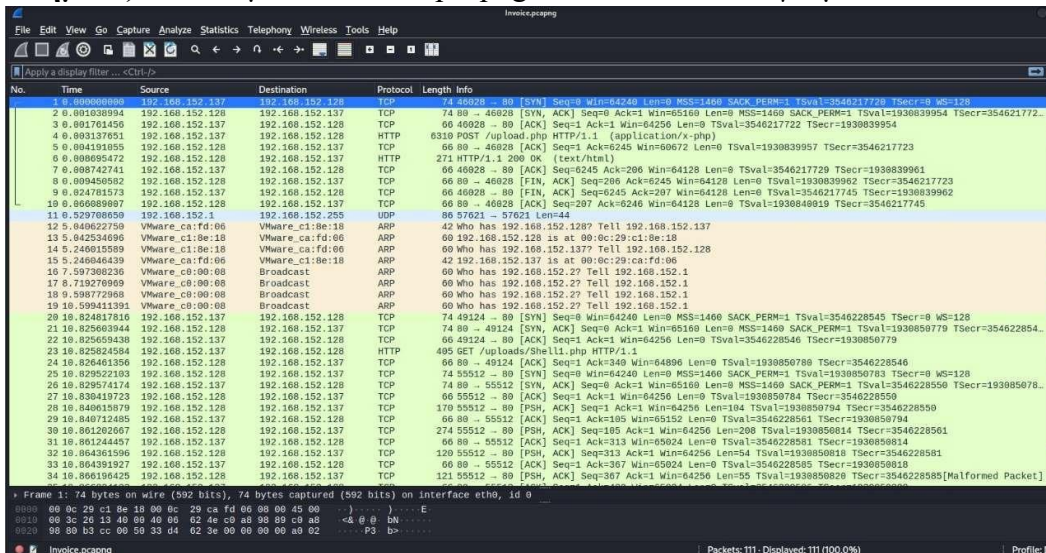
Invoice.pcapng

File Edit View Go Capture Analyze Statistics Telephony Wireless Tools Help

Apply a display filter ... <Ctrl-/>

| No. | Time | Source | Destination | Protocol | Length | Info |
|---|---|---|---|---|---|---|
| 1 | 0.000000000 | 192.168.152.137 | 192.168.152.128 | TCP | 74 | 46028 → 80 [SYN] Seq=0 Win=64240 Len=0 MSS=1460 SACK_PERM=1 TSval=3546217720 TSecr=0 WS=128 |
| 2 | 0.001038994 | 192.168.152.128 | 192.168.152.137 | TCP | 74 | 80 → 46028 [SYN, ACK] Seq=0 Ack=1 Win=65160 Len=0 MSS=1460 SACK_PERM=1 TSval=1930839954 TSecr=354621772… |
| 3 | 0.001761456 | 192.168.152.137 | 192.168.152.128 | TCP | 66 | 46028 → 80 [ACK] Seq=1 Ack=1 Win=64256 Len=0 TSval=3546217722 TSecr=1930839954 |
| 4 | 0.003137651 | 192.168.152.137 | 192.168.152.128 | HTTP | 6310 | POST /upload.php HTTP/1.1 (application/x-php) |
| 5 | 0.004191055 | 192.168.152.128 | 192.168.152.137 | TCP | 66 | 80 → 46028 [ACK] Seq=1 Ack=6245 Win=60672 Len=0 TSval=1930839957 TSecr=3546217723 |
| 6 | 0.008695472 | 192.168.152.128 | 192.168.152.137 | HTTP | 271 | HTTP/1.1 200 OK (text/html) |
| 7 | 0.008742741 | 192.168.152.137 | 192.168.152.128 | TCP | 66 | 46028 → 80 [ACK] Seq=6245 Ack=206 Win=64128 Len=0 TSval=3546217729 TSecr=1930839961 |
| 8 | 0.009450582 | 192.168.152.128 | 192.168.152.137 | TCP | 66 | 80 → 46028 [FIN, ACK] Seq=206 Ack=6245 Win=64128 Len=0 TSval=1930839962 TSecr=3546217723 |
| 9 | 0.024781573 | 192.168.152.137 | 192.168.152.128 | TCP | 66 | 46028 → 80 [FIN, ACK] Seq=6245 Ack=207 Win=64128 Len=0 TSval=3546217745 TSecr=1930839962 |
| 10 | 0.066089807 | 192.168.152.128 | 192.168.152.137 | TCP | 66 | 80 → 46028 [ACK] Seq=207 Ack=6246 Win=64128 Len=0 TSval=1930840019 TSecr=3546217745 |
| 11 | 0.529708650 | 192.168.152.1 | 192.168.152.255 | UDP | 86 | 57621 → 57621 Len=44 |
| 12 | 5.040622750 | VMware_c1:8e:18 | VMware_ca:fd:06 | ARP | 42 | Who has 192.168.152.128? Tell 192.168.152.137 |
| 13 | 5.042534696 | VMware_ca:fd:06 | VMware_c1:8e:18 | ARP | 60 | 192.168.152.128 is at 00:0c:29:c1:8e:18 |
| 14 | 5.246015589 | VMware_ca:fd:06 | VMware_c1:8e:18 | ARP | 60 | Who has 192.168.152.137? Tell 192.168.152.128 |
| 15 | 5.246046439 | VMware_c1:8e:18 | VMware_ca:fd:06 | ARP | 42 | 192.168.152.137 is at 00:0c:29:ca:fd:06 |
| 16 | 7.597308236 | VMware_c0:00:08 | Broadcast | ARP | 60 | Who has 192.168.152.2? Tell 192.168.152.1 |
| 17 | 8.719270969 | VMware_c0:00:08 | Broadcast | ARP | 60 | Who has 192.168.152.2? Tell 192.168.152.1 |
| 18 | 9.598772968 | VMware_c0:00:08 | Broadcast | ARP | 60 | Who has 192.168.152.2? Tell 192.168.152.1 |
| 19 | 10.599411391 | VMware_c0:00:08 | Broadcast | ARP | 60 | Who has 192.168.152.2? Tell 192.168.152.1 |
| 20 | 10.824817816 | 192.168.152.137 | 192.168.152.128 | TCP | 74 | 49124 → 80 [SYN] Seq=0 Win=64240 Len=0 MSS=1460 SACK_PERM=1 TSval=3546228545 TSecr=0 WS=128 |
| 21 | 10.825603944 | 192.168.152.128 | 192.168.152.137 | TCP | 74 | 80 → 49124 [SYN, ACK] Seq=0 Ack=1 Win=65160 Len=0 MSS=1460 SACK_PERM=1 TSval=1930850779 TSecr=354622854… |
| 22 | 10.825659438 | 192.168.152.137 | 192.168.152.128 | TCP | 66 | 49124 → 80 [ACK] Seq=1 Ack=1 Win=64256 Len=0 TSval=3546228546 TSecr=1930850779 |
| 23 | 10.825824584 | 192.168.152.137 | 192.168.152.128 | HTTP | 495 | GET /uploads/Shell1.php HTTP/1.1 |
| 24 | 10.826461356 | 192.168.152.128 | 192.168.152.137 | TCP | 66 | 80 → 49124 [ACK] Seq=1 Ack=340 Win=64896 Len=0 TSval=1930850780 TSecr=3546228546 |
| 25 | 10.829522103 | 192.168.152.128 | 192.168.152.137 | TCP | 74 | 55512 → 80 [SYN] Seq=0 Win=64240 Len=0 MSS=1460 SACK_PERM=1 TSval=1930850783 TSecr=0 WS=128 |
| 26 | 10.829574174 | 192.168.152.137 | 192.168.152.128 | TCP | 74 | 80 → 55512 [SYN, ACK] Seq=0 Ack=1 Win=65160 Len=0 MSS=1460 SACK_PERM=1 TSval=3546228550 TSecr=193085078… |
| 27 | 10.830419723 | 192.168.152.128 | 192.168.152.137 | TCP | 66 | 55512 → 80 [ACK] Seq=1 Ack=1 Win=64256 Len=0 TSval=1930850784 TSecr=3546228550 |
| 28 | 10.840615879 | 192.168.152.128 | 192.168.152.137 | TCP | 170 | 55512 → 80 [PSH, ACK] Seq=1 Ack=1 Win=64256 Len=104 TSval=1930850794 TSecr=3546228550 |
| 29 | 10.840712485 | 192.168.152.137 | 192.168.152.128 | TCP | 66 | 80 → 55512 [ACK] Seq=1 Ack=105 Win=65152 Len=0 TSval=3546228561 TSecr=1930850794 |
| 30 | 10.861202667 | 192.168.152.128 | 192.168.152.137 | TCP | 274 | 55512 → 80 [PSH, ACK] Seq=105 Ack=1 Win=64256 Len=208 TSval=1930850814 TSecr=3546228561 |
| 31 | 10.861244457 | 192.168.152.137 | 192.168.152.128 | TCP | 66 | 80 → 55512 [ACK] Seq=1 Ack=313 Win=65024 Len=0 TSval=3546228581 TSecr=1930850814 |
| 32 | 10.864361596 | 192.168.152.128 | 192.168.152.137 | TCP | 120 | 55512 → 80 [PSH, ACK] Seq=313 Ack=1 Win=64256 Len=54 TSval=1930850818 TSecr=3546228581 |
| 33 | 10.864391927 | 192.168.152.137 | 192.168.152.128 | TCP | 66 | 80 → 55512 [ACK] Seq=1 Ack=367 Win=65024 Len=0 TSval=3546228585 TSecr=1930850818 |
| 34 | 10.866196425 | 192.168.152.128 | 192.168.152.137 | TCP | 121 | 55512 → 80 [PSH, ACK] Seq=367 Ack=1 Win=64256 Len=55 TSval=1930850820 TSecr=3546228585[Malformed Packet] |

Frame 1: 74 bytes on wire (592 bits), 74 bytes captured (592 bits) on interface eth0, id 0

0000 00 0c 29 c1 8e 18 00 0c 29 ca fd 06 08 00 45 00 ··)·····)·····E·
0010 00 3c 26 13 40 00 40 06 62 4e c0 a8 98 89 c0 a8 ·<&·@·@·bN······
0020 98 80 b3 cc 00 50 33 d4 02 3e 00 00 00 00 a0 02 ·····P3··>······

Invoice.pcapng | Packets: 111 · Displayed: 111 (100.0%) | Profile: